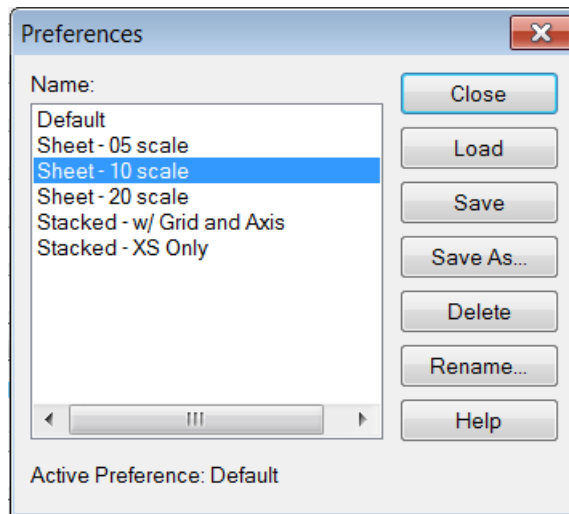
Preferences

Name:

Default
Sheet - 05 scale
Sheet - 10 scale
Sheet - 20 scale
Stacked - w/ Grid and Axis
Stacked - XS Only

Close
Load
Save
Save As...
Delete
Rename...
Help

Active Preference: Default